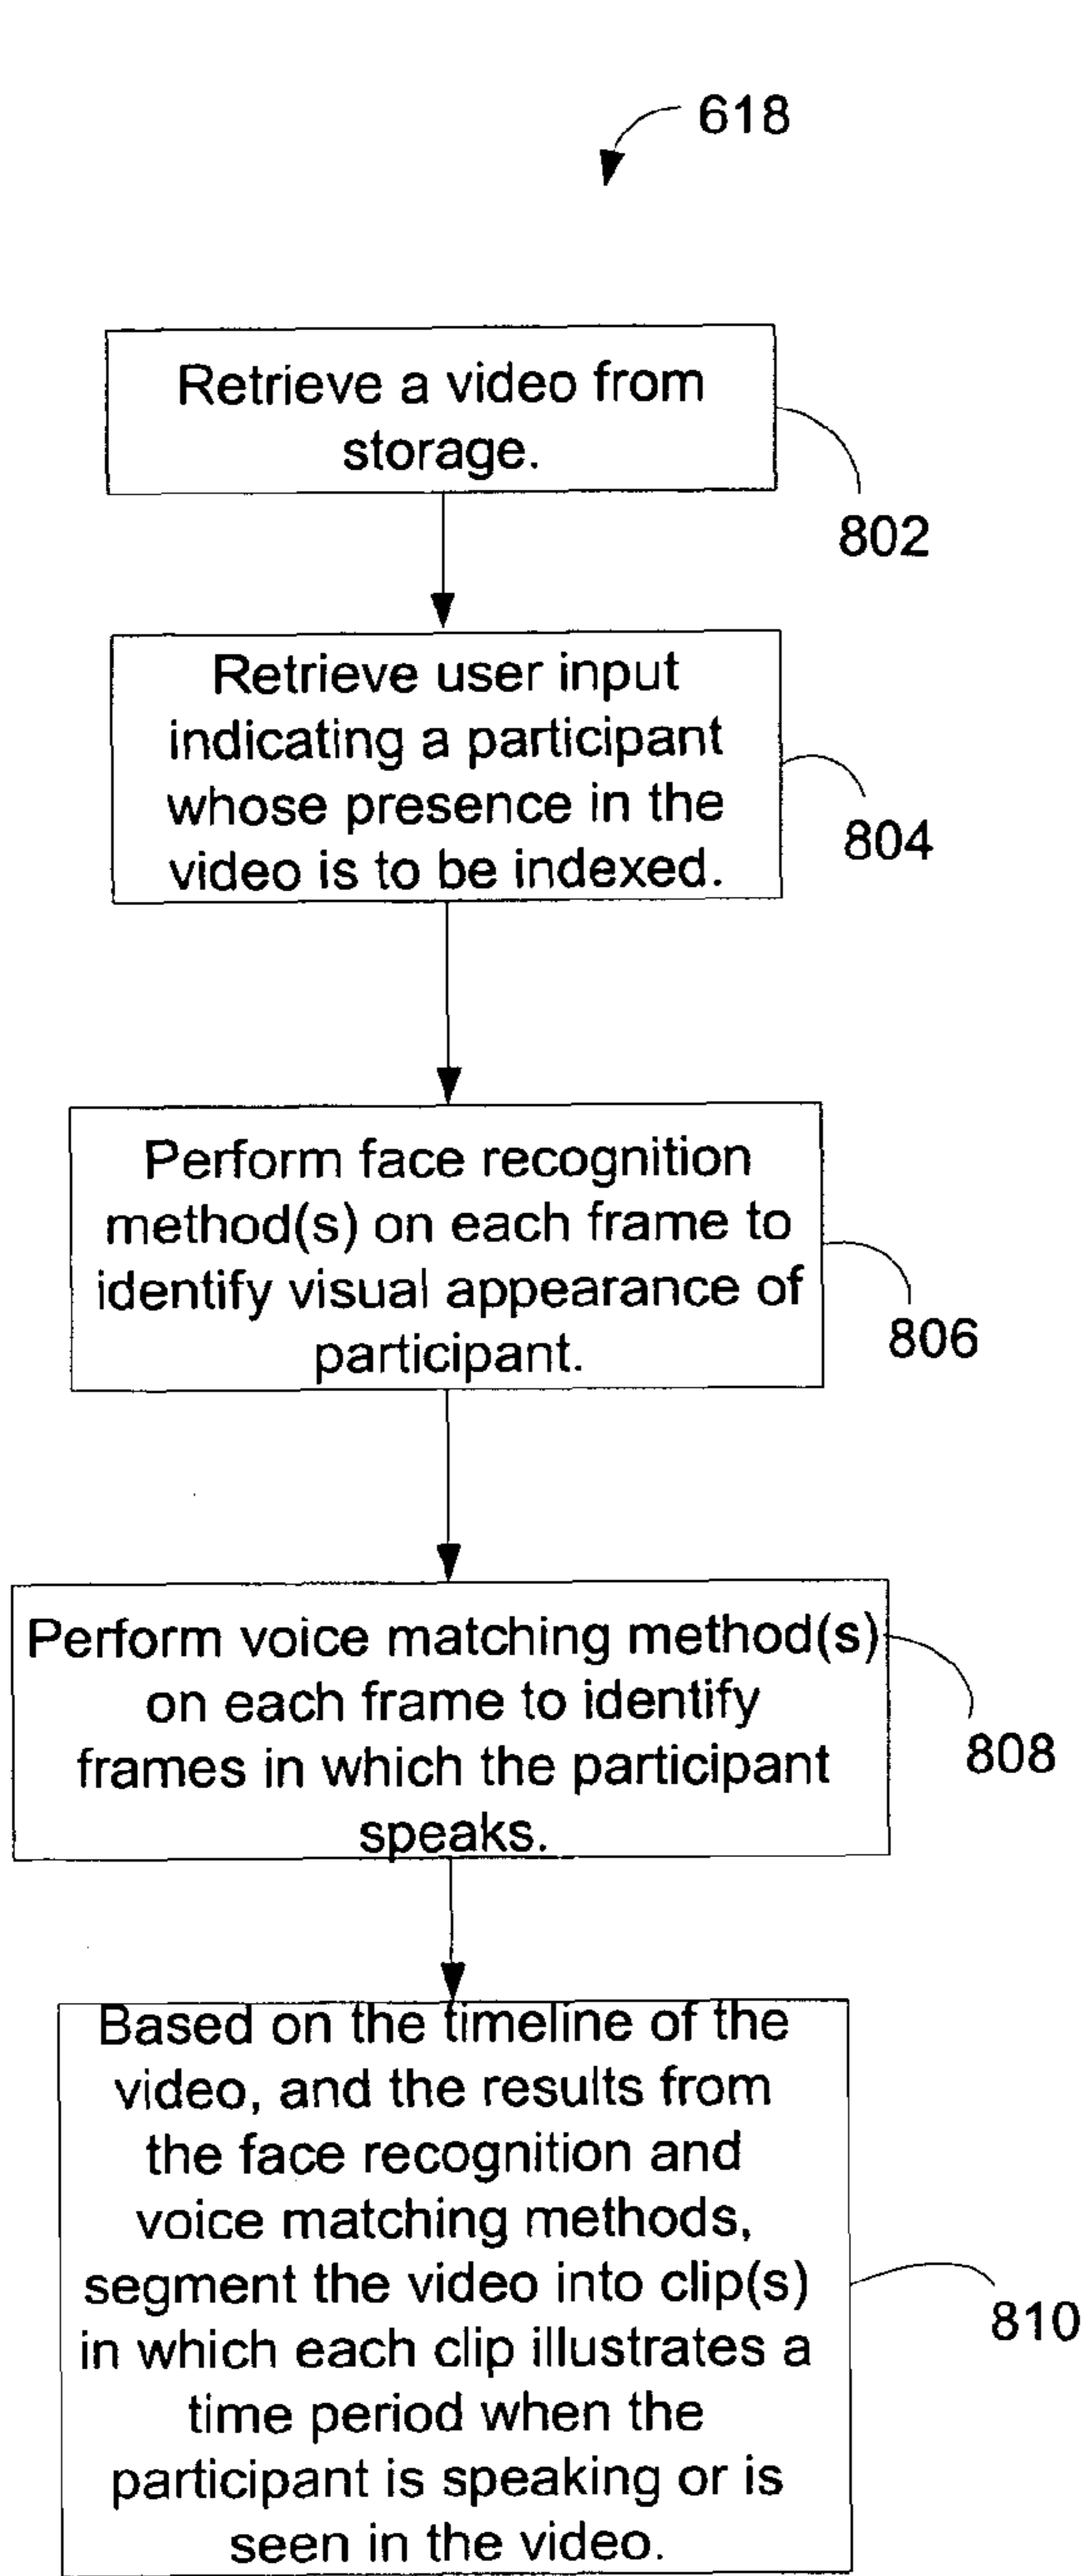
618

Retrieve a video from storage.

802

Retrieve user input indicating a participant whose presence in the video is to be indexed.

804

Perform face recognition method(s) on each frame to identify visual appearance of participant.

806

Perform voice matching method(s) on each frame to identify frames in which the participant speaks.

808

Based on the timeline of the video, and the results from the face recognition and voice matching methods, segment the video into clip(s) in which each clip illustrates a time period when the participant is speaking or is seen in the video.

810